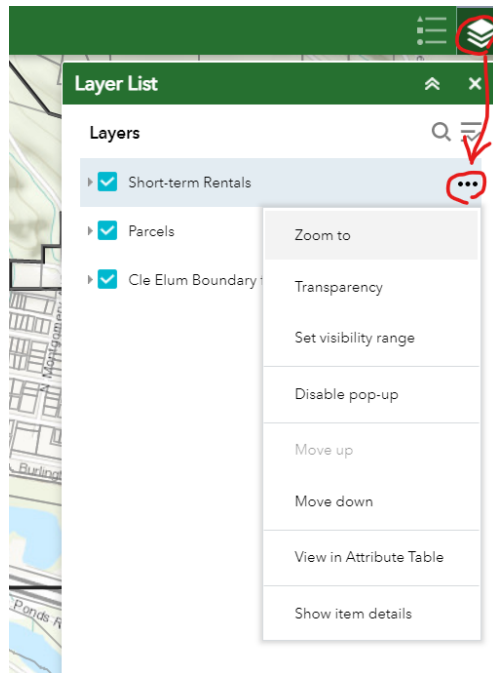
Layer List

Layers

Short-term Rentals

Parcels

Cle Elum Boundary

Zoom to

Transparency

Set visibility range

Disable pop-up

Move up

Move down

View in Attribute Table

Show item details

N Montgomery

Burling

Ponds R